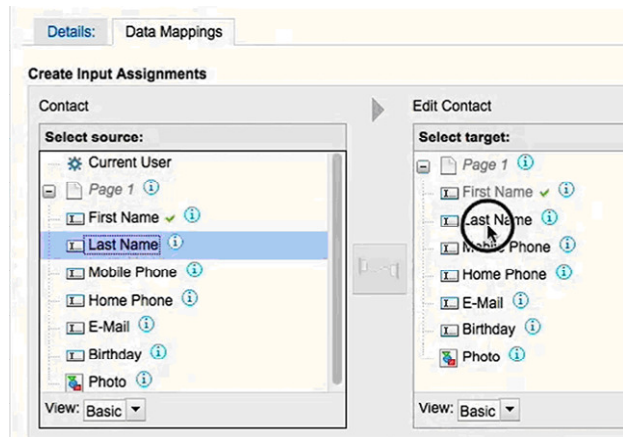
Details: Data Mappings

Create Input Assignments

Contact

Select source:

Current User

Page 1

First Name

Last Name

Mobile Phone

Home Phone

E-Mail

Birthday

Photo

View: Basic

Edit Contact

Select target:

Page 1

First Name

Last Name

Mobile Phone

Home Phone

E-Mail

Birthday

Photo

View: Basic